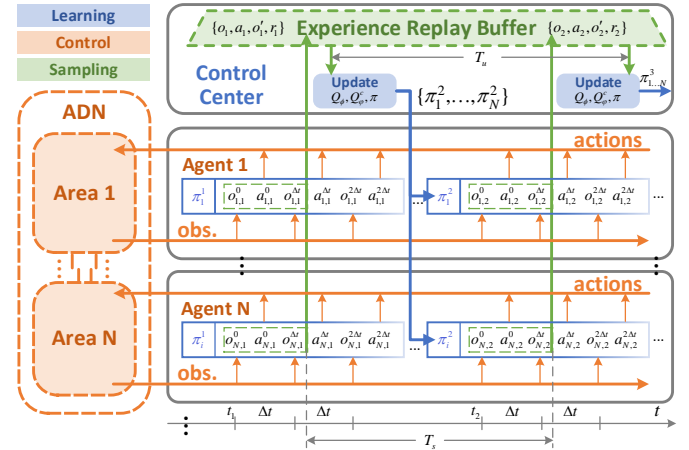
Learning
Control
Sampling

ADN
Area 1
Area N

Experience Replay Buffer
$\{o_1, a_1, o_1', r_1\}$
$\{o_2, a_2, o_2', r_2\}$
$T_u$
Control Center
Update $Q_\varphi, Q_\varphi^c, \pi$
$\{\pi_1^2, \ldots, \pi_N^2\}$
Update $Q_\varphi, Q_\varphi^c, \pi$
$\pi_{1 \ldots N}^3$

actions
Agent 1
$\pi_1^1$ $o_{1,1}^0$ $a_{1,1}^0$ $o_{1,1}^{\Delta t}$ $a_{1,1}^{\Delta t}$ $o_{1,1}^{2\Delta t}$ $a_{1,1}^{2\Delta t}$ ... $\pi_1^2$ $o_{1,2}^0$ $a_{1,2}^0$ $o_{1,2}^{\Delta t}$ $a_{1,2}^{\Delta t}$ $o_{1,2}^{2\Delta t}$ $a_{1,2}^{2\Delta t}$ ...
obs.

actions
Agent N
$\pi_i^1$ $o_{N,1}^0$ $a_{N,1}^0$ $o_{N,1}^{\Delta t}$ $a_{N,1}^{\Delta t}$ $o_{N,1}^{2\Delta t}$ $a_{N,1}^{2\Delta t}$ ... $\pi_i^2$ $o_{N,2}^0$ $a_{N,2}^0$ $o_{N,2}^{\Delta t}$ $a_{N,2}^{\Delta t}$ $o_{N,2}^{2\Delta t}$ $a_{N,2}^{2\Delta t}$ ...
obs.

$t_1$ $\Delta t$ $\Delta t$ $t_2$ $\Delta t$ $\Delta t$ $t$
$T_s$